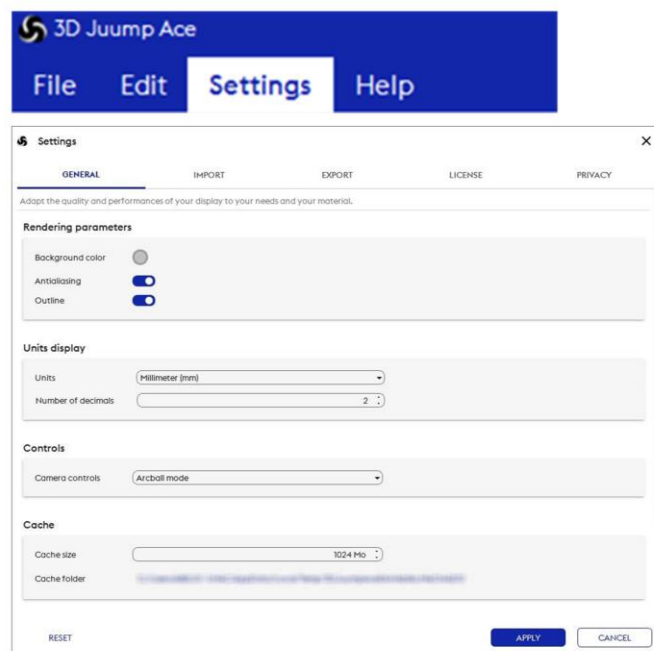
3D Juump Ace

File Edit Settings Help

Settings

GENERAL IMPORT EXPORT LICENSE PRIVACY

Adapt the quality and performances of your display to your needs and your material.

Rendering parameters

Background color

Antialiasing

Outline

Units display

Units Millimeter (mm)

Number of decimals 2

Controls

Camera controls Arcball mode

Cache

Cache size 1024 Mo

Cache folder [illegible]

RESET

APPLY CANCEL